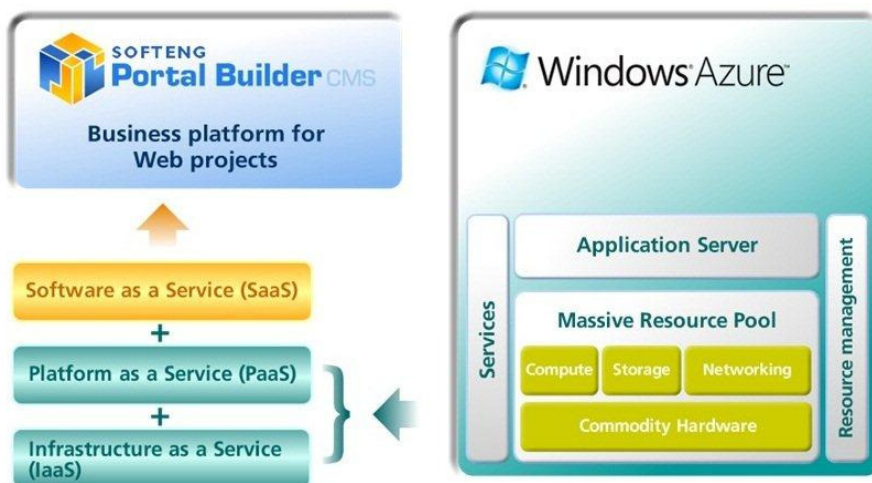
SOFTENG Portal Builder CMS

Business platform for Web projects

Software as a Service (SaaS)

+

Platform as a Service (PaaS)

+

Infrastructure as a Service (IaaS)

Windows Azure

Services

Application Server

Massive Resource Pool

Compute

Storage

Networking

Commodity Hardware

Resource management